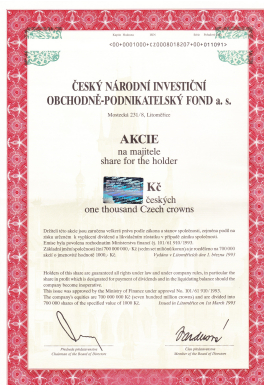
<00+0001000+C20008018207+00+011091>

ČESKÝ NÁRODNÍ INVESTIČNÍ OBCHODNĚ-PODNIKATELSKÝ FOND a. s.

Mostecká 231/5, Litoměřice

AKCIE
na majitele
share for the holder

Kč
českých
one thousand Czech crowns

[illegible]

Holders of this share are guaranteed all rights under law and under company rules, in particular the share in profit which is designated for payment of dividends and in the liquidating balance should the company become inoperative.
This issue was approved by the Ministry of Finance under approval No. 101/93 500/1993.
The company's equities are 700 000 000 Kč (seven hundred million crowns) and are divided into 700 000 shares of the specified value of 1000 Kč. Issued in Litoměřice on 1st March 1993

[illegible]
Chairman of the Board of Directors

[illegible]
Member of the Board of Directors